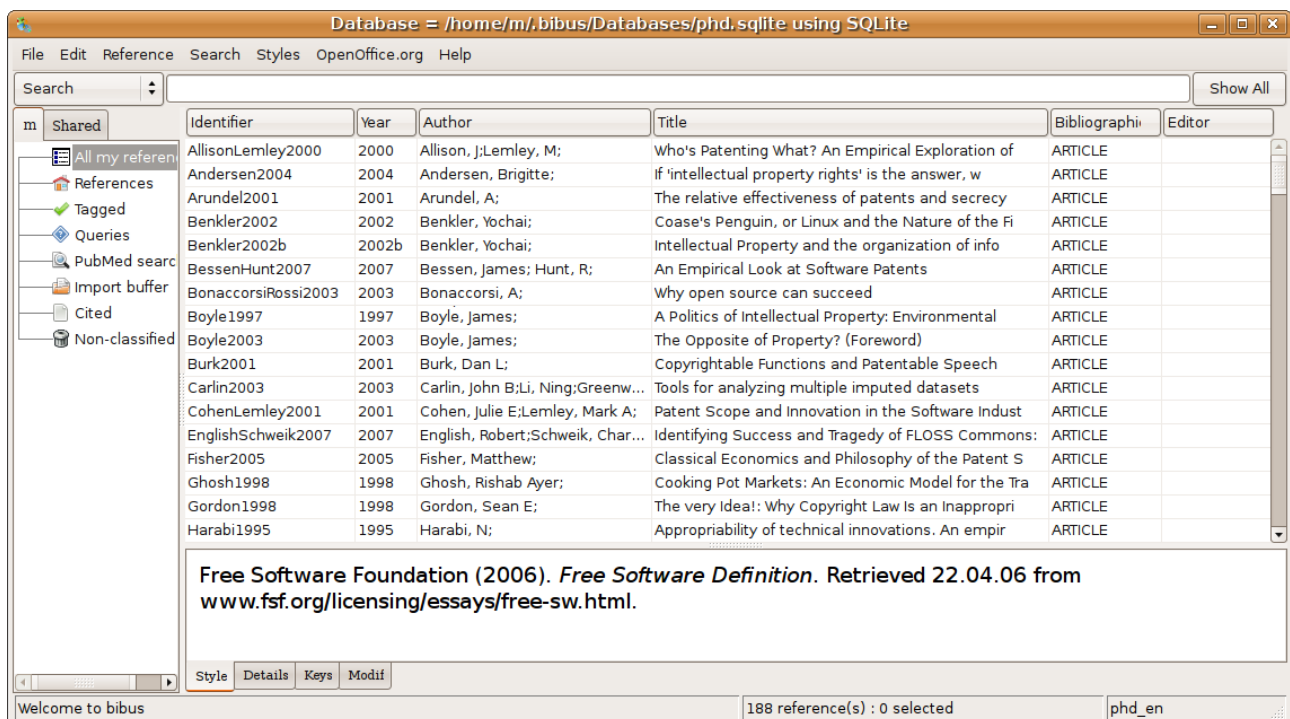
Database = /home/m/.bibus/Databases/phd.sqlite using SQLite

File Edit Reference Search Styles OpenOffice.org Help

Search

Show All

m Shared

All my referen
References
Tagged
Queries
PubMed searc
Import buffer
Cited
Non-classified

| Identifier | Year | Author | Title | Bibliographi | Editor |
|---|---|---|---|---|---|
| AllisonLemley2000 | 2000 | Allison, J;Lemley, M; | Who's Patenting What? An Empirical Exploration of | ARTICLE | |
| Andersen2004 | 2004 | Andersen, Brigitte; | If 'intellectual property rights' is the answer, w | ARTICLE | |
| Arundel2001 | 2001 | Arundel, A; | The relative effectiveness of patents and secrecy | ARTICLE | |
| Benkler2002 | 2002 | Benkler, Yochai; | Coase's Penguin, or Linux and the Nature of the Fi | ARTICLE | |
| Benkler2002b | 2002b | Benkler, Yochai; | Intellectual Property and the organization of info | ARTICLE | |
| BessenHunt2007 | 2007 | Bessen, James; Hunt, R; | An Empirical Look at Software Patents | ARTICLE | |
| BonaccorsiRossi2003 | 2003 | Bonaccorsi, A; | Why open source can succeed | ARTICLE | |
| Boyle1997 | 1997 | Boyle, James; | A Politics of Intellectual Property: Environmental | ARTICLE | |
| Boyle2003 | 2003 | Boyle, James; | The Opposite of Property? (Foreword) | ARTICLE | |
| Burk2001 | 2001 | Burk, Dan L; | Copyrightable Functions and Patentable Speech | ARTICLE | |
| Carlin2003 | 2003 | Carlin, John B;Li, Ning;Greenw... | Tools for analyzing multiple imputed datasets | ARTICLE | |
| CohenLemley2001 | 2001 | Cohen, Julie E;Lemley, Mark A; | Patent Scope and Innovation in the Software Indust | ARTICLE | |
| EnglishSchweik2007 | 2007 | English, Robert;Schweik, Char... | Identifying Success and Tragedy of FLOSS Commons: | ARTICLE | |
| Fisher2005 | 2005 | Fisher, Matthew; | Classical Economics and Philosophy of the Patent S | ARTICLE | |
| Ghosh1998 | 1998 | Ghosh, Rishab Ayer; | Cooking Pot Markets: An Economic Model for the Tra | ARTICLE | |
| Gordon1998 | 1998 | Gordon, Sean E; | The very Idea!: Why Copyright Law Is an Inappropri | ARTICLE | |
| Harabi1995 | 1995 | Harabi, N; | Appropriability of technical innovations. An empir | ARTICLE | |

Free Software Foundation (2006). Free Software Definition. Retrieved 22.04.06 from www.fsf.org/licensing/essays/free-sw.html.

Style Details Keys Modif

Welcome to bibus | 188 reference(s) : 0 selected | phd_en